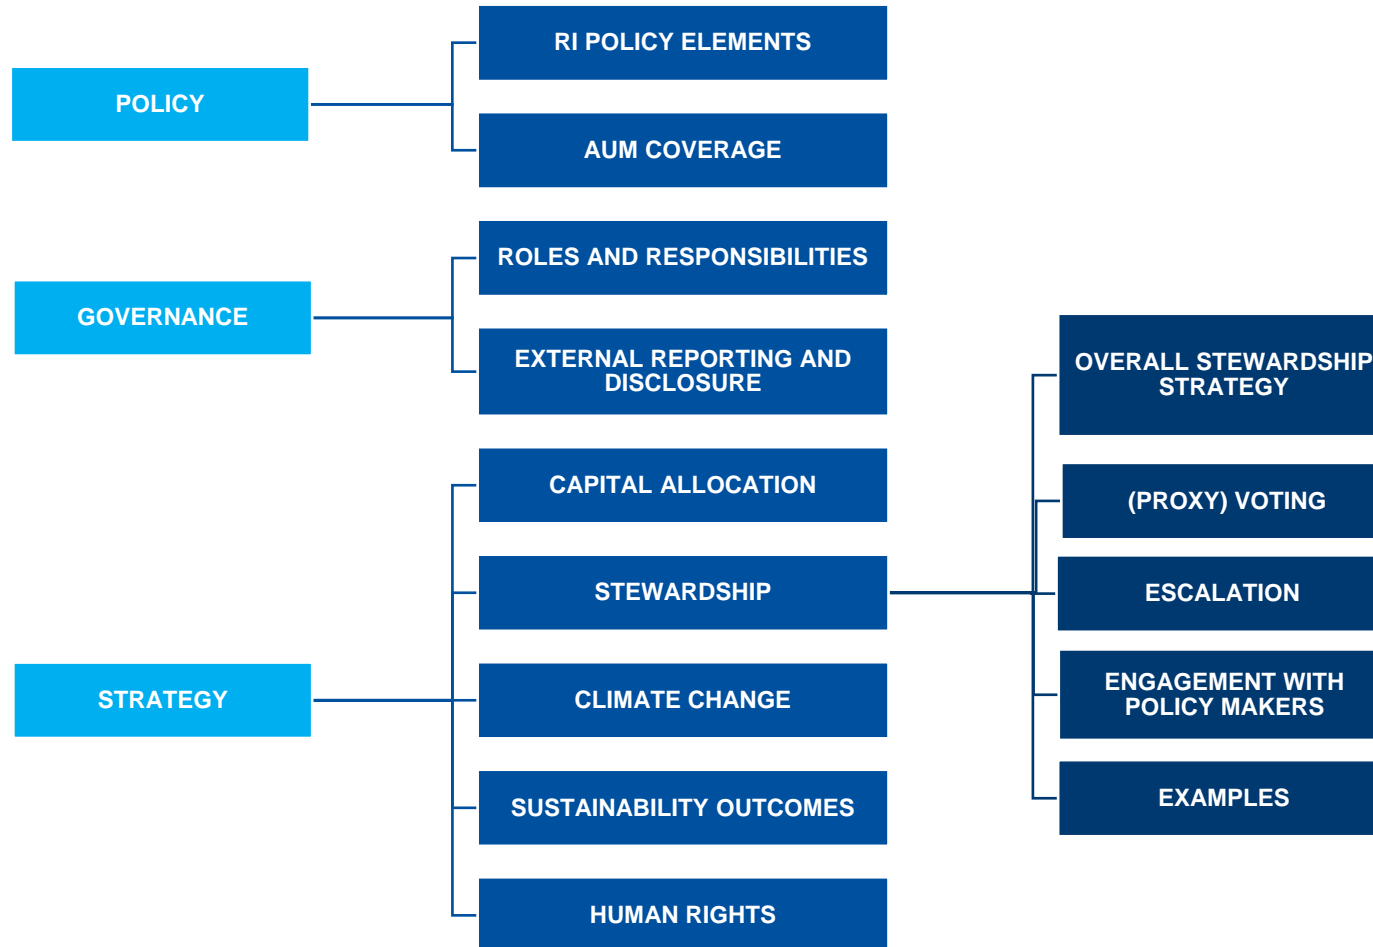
POLICY

RI POLICY ELEMENTS

AUM COVERAGE

GOVERNANCE

ROLES AND RESPONSIBILITIES

EXTERNAL REPORTING AND DISCLOSURE

STRATEGY

CAPITAL ALLOCATION

STEWARDSHIP

CLIMATE CHANGE

SUSTAINABILITY OUTCOMES

HUMAN RIGHTS

OVERALL STEWARDSHIP STRATEGY

(PROXY) VOTING

ESCALATION

ENGAGEMENT WITH POLICY MAKERS

EXAMPLES